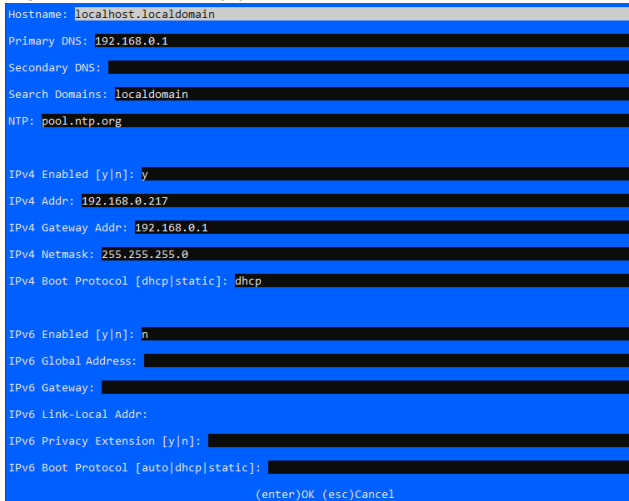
Hostname: localhost.localdomain

Primary DNS: 192.168.0.1

Secondary DNS:

Search Domains: localdomain

NTP: pool.ntp.org

IPv4 Enabled [y|n]: y

IPv4 Addr: 192.168.0.217

IPv4 Gateway Addr: 192.168.0.1

IPv4 Netmask: 255.255.255.0

IPv4 Boot Protocol [dhcp|static]: dhcp

IPv6 Enabled [y|n]: n

IPv6 Global Address:

IPv6 Gateway:

IPv6 Link-Local Addr:

IPv6 Privacy Extension [y|n]:

IPv6 Boot Protocol [auto|dhcp|static]:

(enter)OK (esc)Cancel